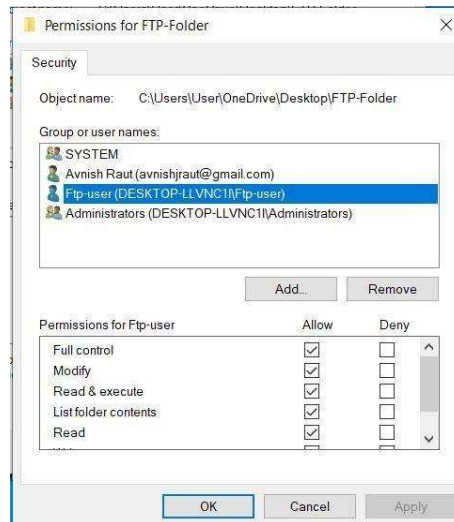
Permissions for FTP-Folder

Security

Object name: C:\Users\User\OneDrive\Desktop\FTP-Folder

Group or user names:

SYSTEM
Avnish Raut (avnishjraut@gmail.com)
Ftp-user (DESKTOP-LLVNC1I\Ftp-user)
Administrators (DESKTOP-LLVNC1I\Administrators)

Add...
Remove

| Permissions for Ftp-user | Allow | Deny |
|---|---|---|
| Full control | ☑ | ☐ |
| Modify | ☑ | ☐ |
| Read & execute | ☑ | ☐ |
| List folder contents | ☑ | ☐ |
| Read | ☑ | ☐ |

OK
Cancel
Apply